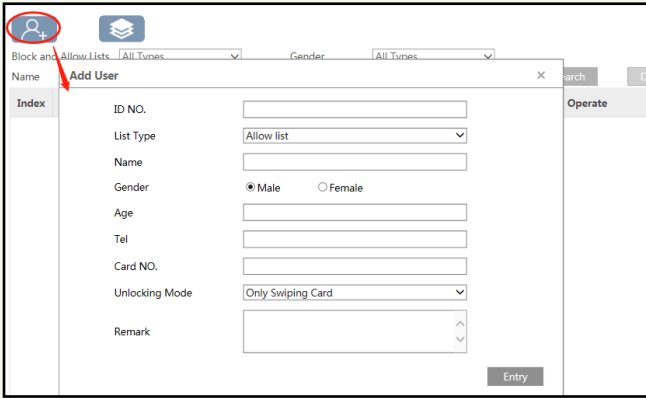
Block and Allow Lists All Types
Gender All Types
Name
Index
earch
D
Operate

Add User ×

ID NO.

List Type Allow list

Name

Gender Male Female

Age

Tel

Card NO.

Unlocking Mode Only Swiping Card

Remark

Entry